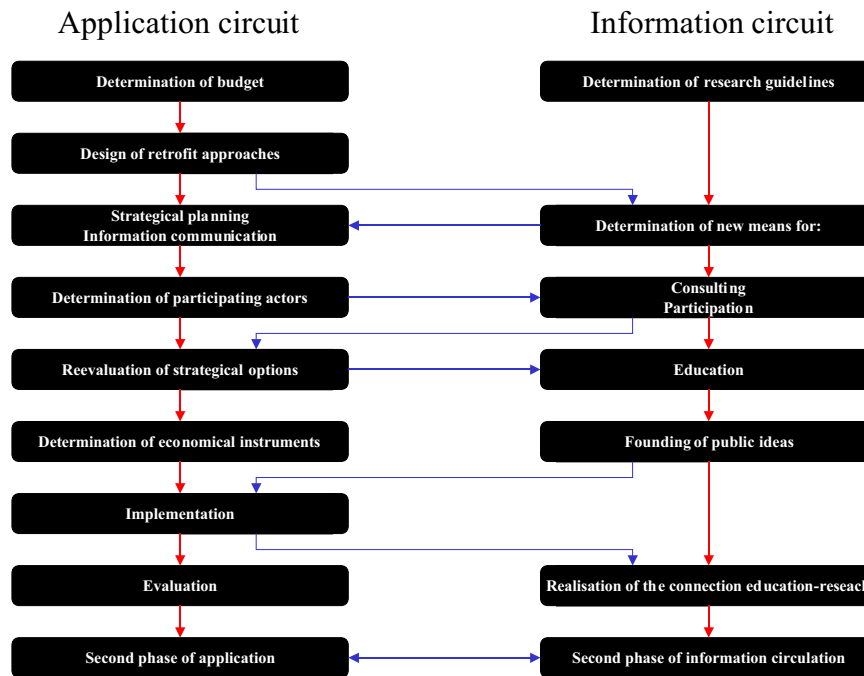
Application circuit

Information circuit

Determination of budget

Design of retrofit approaches

Strategical planning
Information communication

Determination of participating actors

Reevaluation of strategical options

Determination of economical instruments

Implementation

Evaluation

Second phase of application

Determination of research guidelines

Determination of new means for:

Consulting
Participation

Education

Founding of public ideas

Realisation of the connection education-reseach

Second phase of information circulation